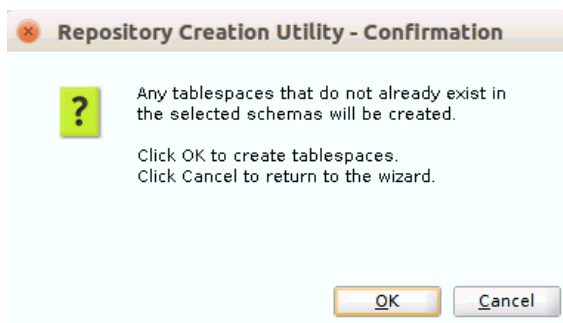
Repository Creation Utility - Confirmation

?

Any tablespaces that do not already exist in the selected schemas will be created.

Click OK to create tablespaces.
Click Cancel to return to the wizard.

OK

Cancel